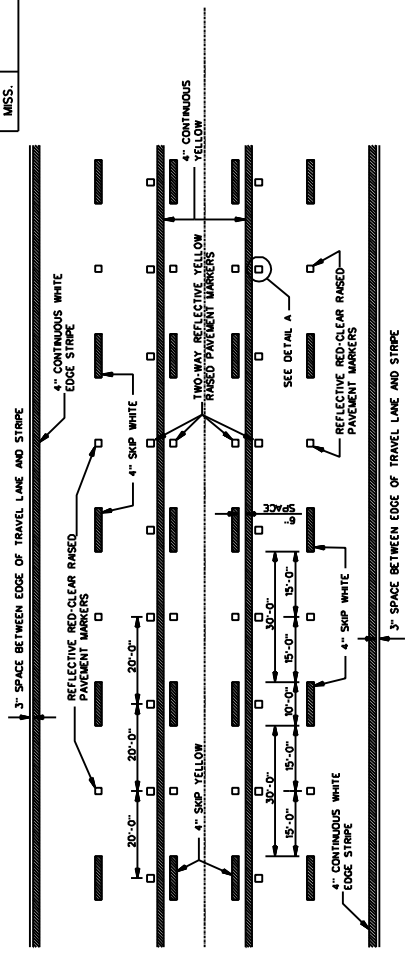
MISS.

3" SPACE BETWEEN EDGE OF TRAVEL LANE AND STRIPE

4" CONTINUOUS WHITE EDGE STRIPE

REFLECTIVE RED-CLEAR RAISED PAVEMENT MARKERS

4" SKIP WHITE

TWO-WAY REFLECTIVE YELLOW RAISED PAVEMENT MARKERS

4" CONTINUOUS YELLOW

20'-0"

20'-0"

20'-0"

4" SKIP YELLOW

SEE DETAIL A

REFLECTIVE RED-CLEAR RAISED PAVEMENT MARKERS

6" SPACE

30'-0"

15'-0"

15'-0"

10'-0"

30'-0"

15'-0"

15'-0"

4" SKIP WHITE

4" CONTINUOUS WHITE EDGE STRIPE

3" SPACE BETWEEN EDGE OF TRAVEL LANE AND STRIPE